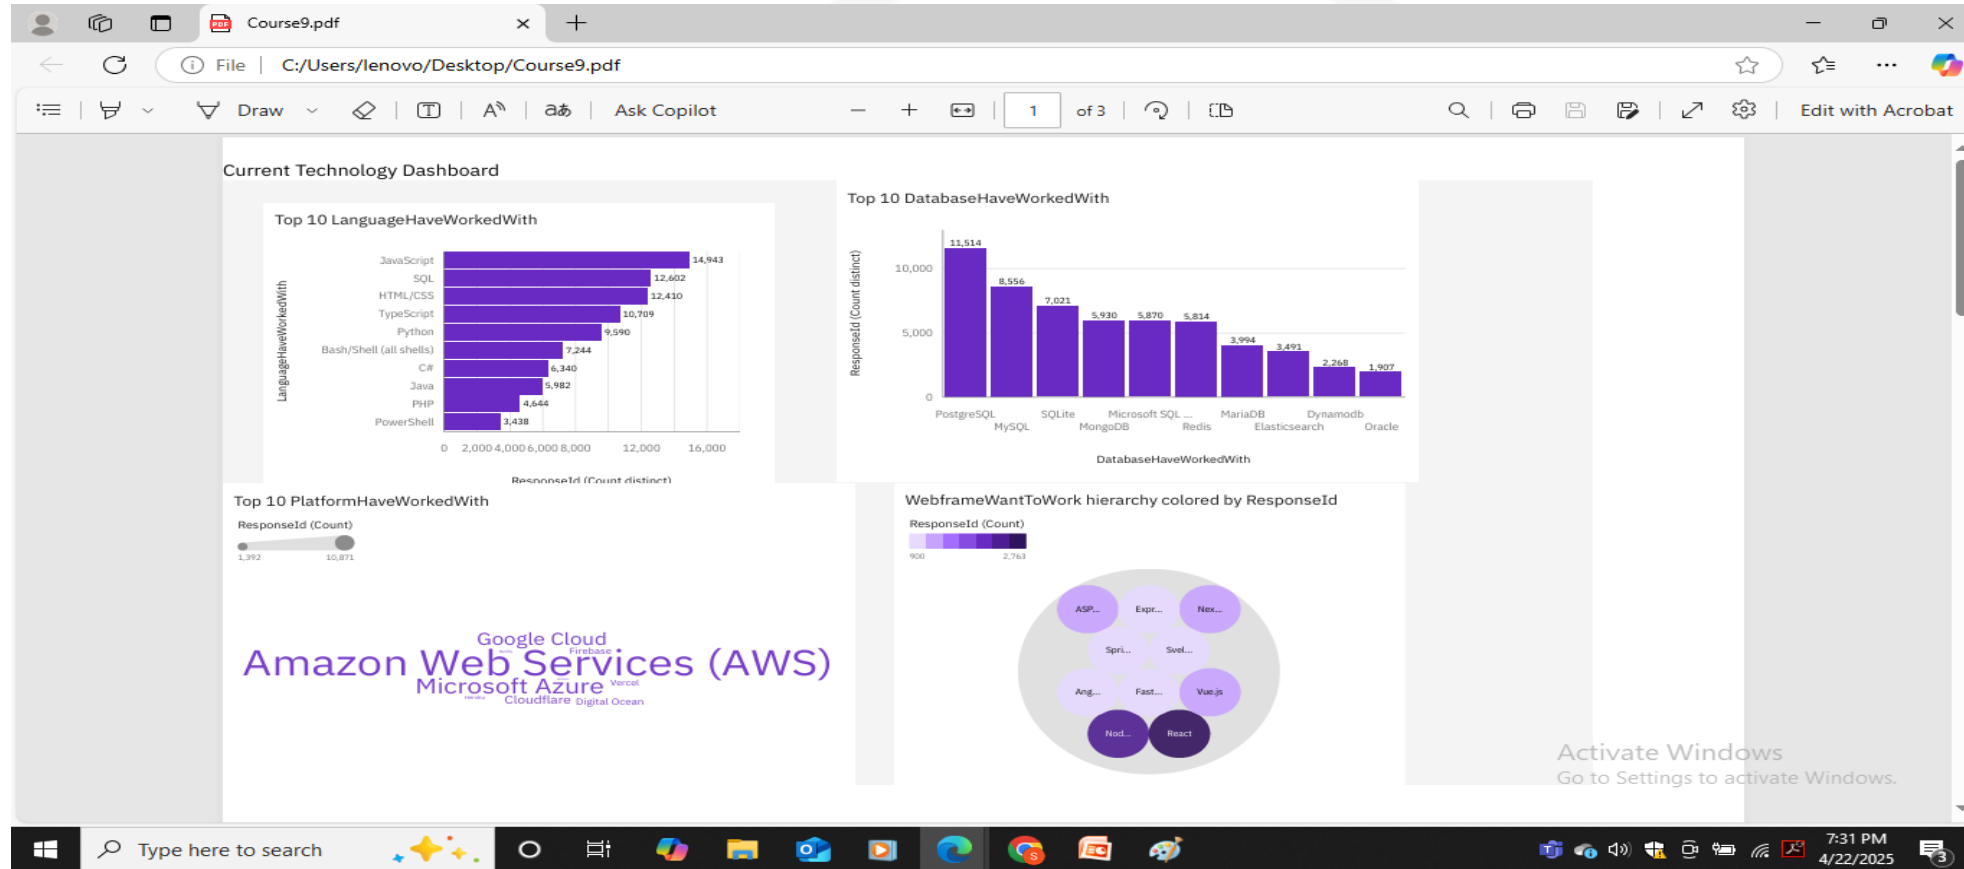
Course9.pdf

File | C:/Users/lenovo/Desktop/Course9.pdf

Draw | Ask Copilot | 1 | of 3 | Edit with Acrobat

Current Technology Dashboard

Top 10 LanguageHaveWorkedWith

LanguageHaveWorkedWith

JavaScript 14,943
SQL 12,602
HTML/CSS 12,410
TypeScript 10,709
Python 9,590
Bash/Shell (all shells) 7,244
C# 6,340
Java 5,982
PHP 4,644
PowerShell 3,438

0 2,000 4,000 6,000 8,000 12,000 16,000

ResponseId (Count distinct)

Top 10 DatabaseHaveWorkedWith

ResponseId (Count distinct)

10,000
5,000
0

11,514 8,556 7,021 5,930 5,870 5,814 3,994 3,491 2,268 1,907

PostgreSQL MySQL SQLite MongoDB Microsoft SQL ... Redis MariaDB Elasticsearch Dynamodb Oracle

DatabaseHaveWorkedWith

Top 10 PlatformHaveWorkedWith

ResponseId (Count)

1,392 10,871

Google Cloud
Firebase
Amazon Web Services (AWS)
Microsoft Azure
Vercel
Cloudflare Digital Ocean

WebframeWantToWork hierarchy colored by ResponseId

ResponseId (Count)

900 2,763

ASP... Expr... Nex... Spri... Svel... Ang... Fast... Vue.js Nod... React

Activate Windows
Go to Settings to activate Windows.

Type here to search

7:31 PM
4/22/2025